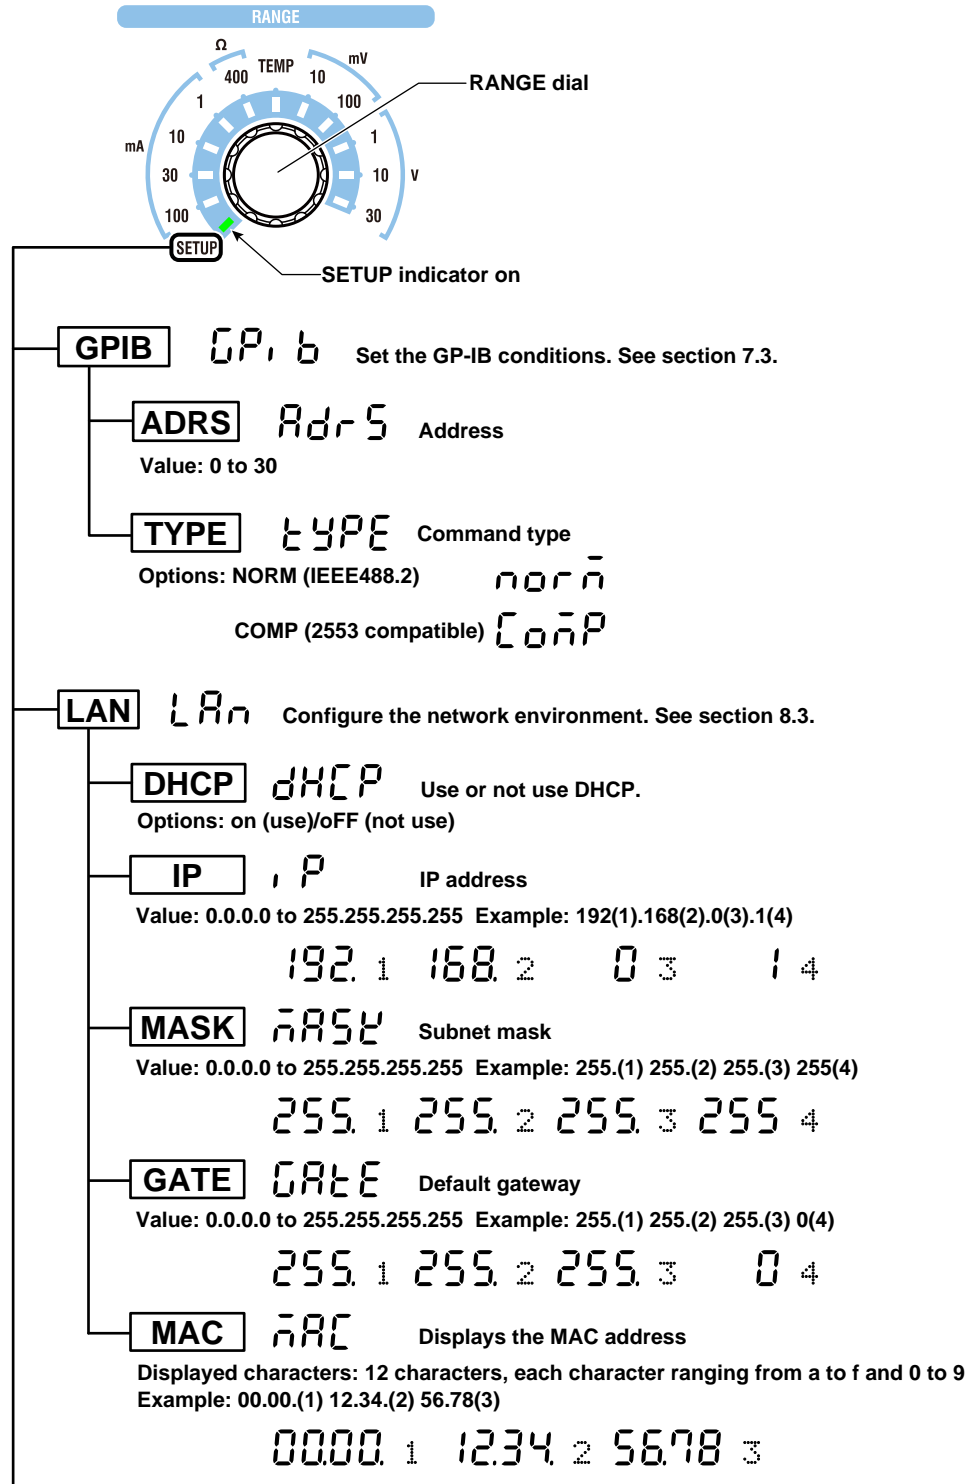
RANGE

Ω TEMP mV 400 10 1 100 mA 10 1 30 10 V 100 30 SETUP

RANGE dial

SETUP indicator on

GPIB GP-ib Set the GP-IB conditions. See section 7.3.

ADRS Adr-S Address

Value: 0 to 30

TYPE tYPE Command type

Options: NORM (IEEE488.2) norm

COMP (2553 compatible) CoMP

LAN LAn Configure the network environment. See section 8.3.

DHCP dHCP Use or not use DHCP.

Options: on (use)/oFF (not use)

IP iP IP address

Value: 0.0.0.0 to 255.255.255.255 Example: 192(1).168(2).0(3).1(4)

192. 1 168. 2 0 3 1 4

MASK MASK Subnet mask

Value: 0.0.0.0 to 255.255.255.255 Example: 255.(1) 255.(2) 255.(3) 255(4)

255. 1 255. 2 255. 3 255 4

GATE GAtE Default gateway

Value: 0.0.0.0 to 255.255.255.255 Example: 255.(1) 255.(2) 255.(3) 0(4)

255. 1 255. 2 255. 3 0 4

MAC MAC Displays the MAC address

Displayed characters: 12 characters, each character ranging from a to f and 0 to 9

Example: 00.00.(1) 12.34.(2) 56.78(3)

00.00. 1 12.34. 2 56.78 3